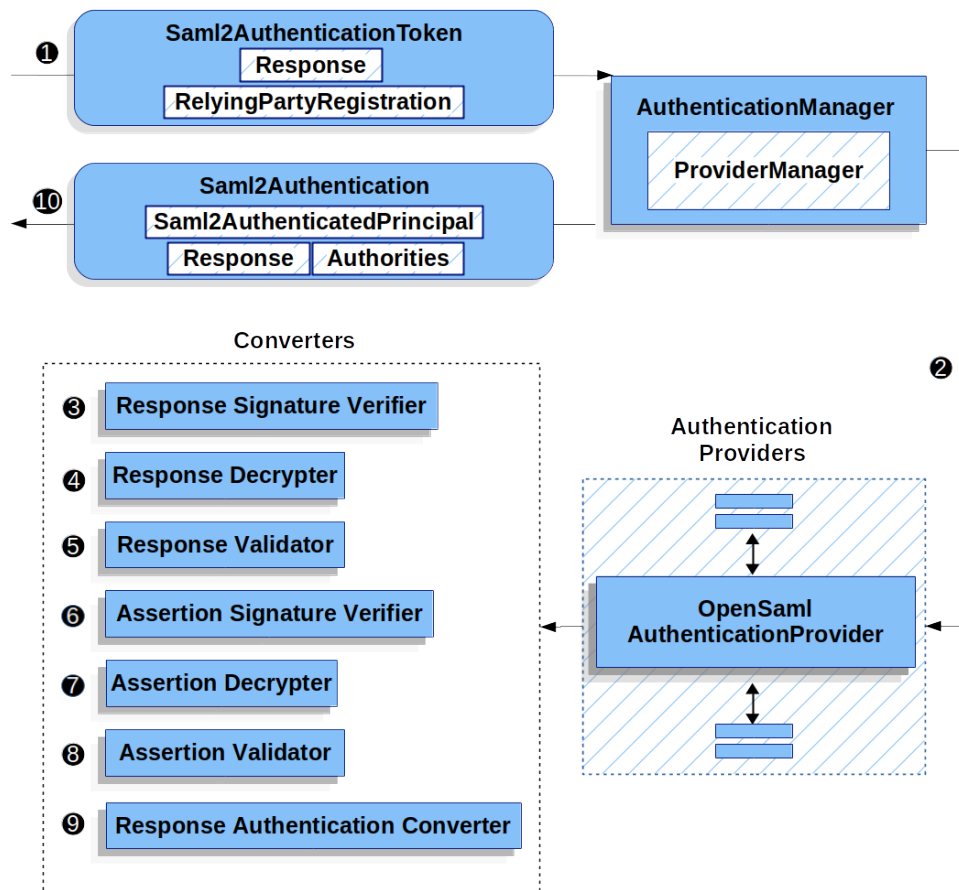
1
Saml2AuthenticationToken
Response
RelyingPartyRegistration

AuthenticationManager
ProviderManager

10
Saml2Authentication
Saml2AuthenticatedPrincipal
Response
Authorities

Converters

2

3 Response Signature Verifier
4 Response Decrypter
5 Response Validator
6 Assertion Signature Verifier
7 Assertion Decrypter
8 Assertion Validator
9 Response Authentication Converter

Authentication Providers

OpenSaml AuthenticationProvider